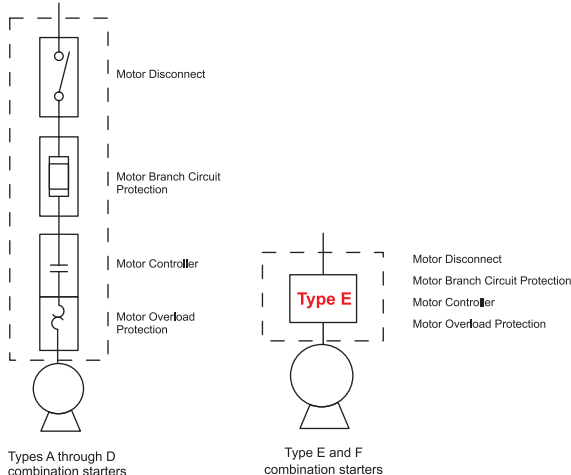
Motor Disconnect

Motor Branch Circuit Protection

Motor Controller

Motor Overload Protection

Types A through D combination starters

Type E

Motor Disconnect

Motor Branch Circuit Protection

Motor Controller

Motor Overload Protection

Type E and F combination starters